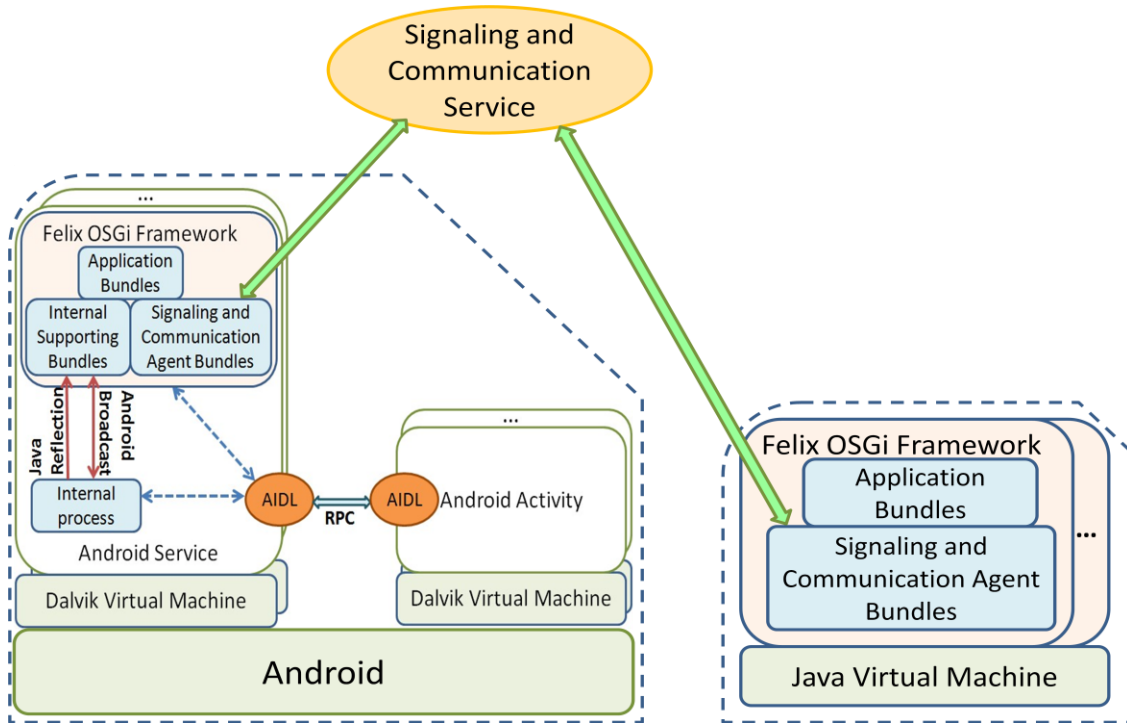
Signaling and Communication Service

...

Felix OSGi Framework

Application Bundles

Internal Supporting Bundles

Signaling and Communication Agent Bundles

Java Reflection

Android Broadcast

Internal process

AIDL

RPC

AIDL

Android Activity

...

Android Service

Dalvik Virtual Machine

Dalvik Virtual Machine

Android

Felix OSGi Framework

Application Bundles

Signaling and Communication Agent Bundles

...

Java Virtual Machine